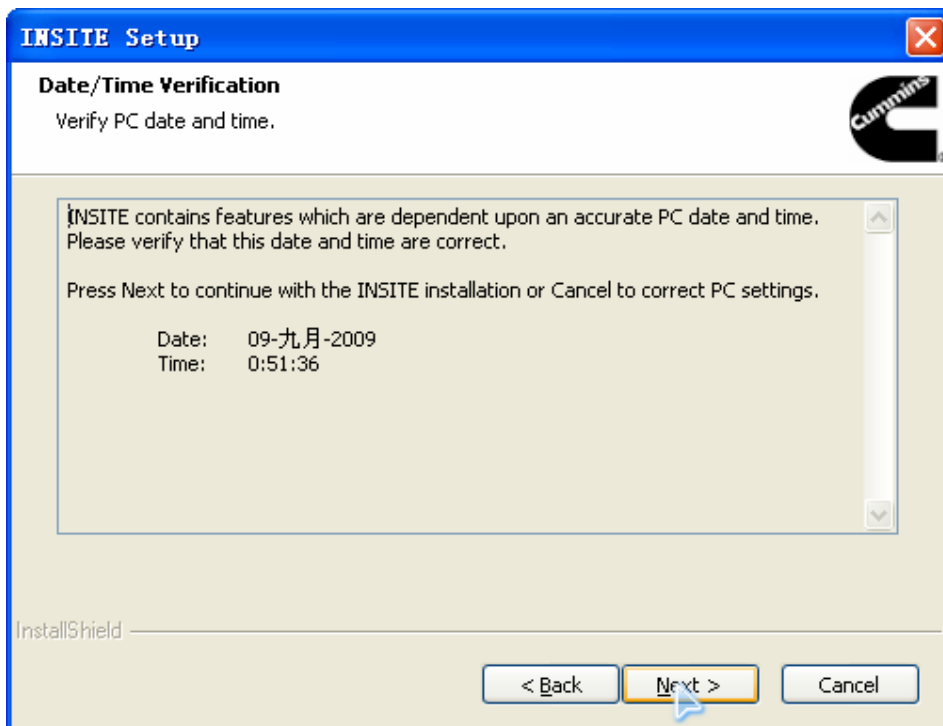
INSITE Setup

Date/Time Verification
Verify PC date and time.

Cummins

INSITE contains features which are dependent upon an accurate PC date and time. Please verify that this date and time are correct.

Press Next to continue with the INSITE installation or Cancel to correct PC settings.

Date: 09-九月-2009
Time: 0:51:36

InstallShield

< Back
Next >
Cancel